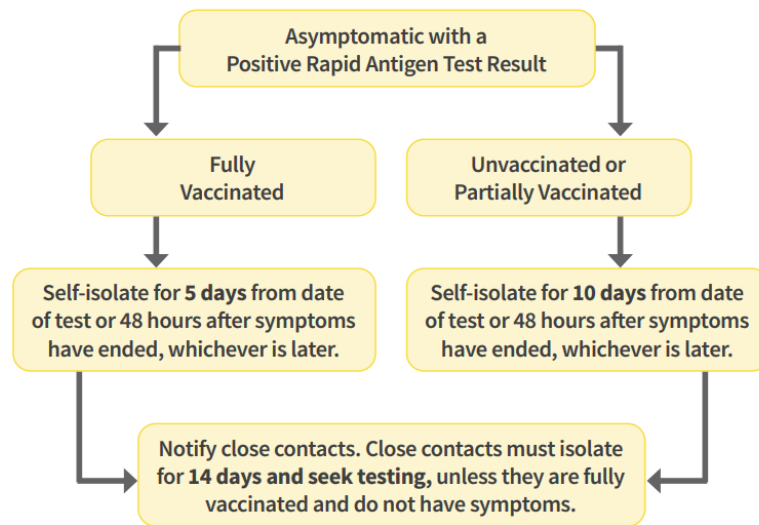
Asymptomatic with a Positive Rapid Antigen Test Result

Fully Vaccinated

Unvaccinated or Partially Vaccinated

Self-isolate for **5 days** from date of test or 48 hours after symptoms have ended, whichever is later.

Self-isolate for **10 days** from date of test or 48 hours after symptoms have ended, whichever is later.

Notify close contacts. Close contacts must isolate for **14 days and seek testing,** unless they are fully vaccinated and do not have symptoms.